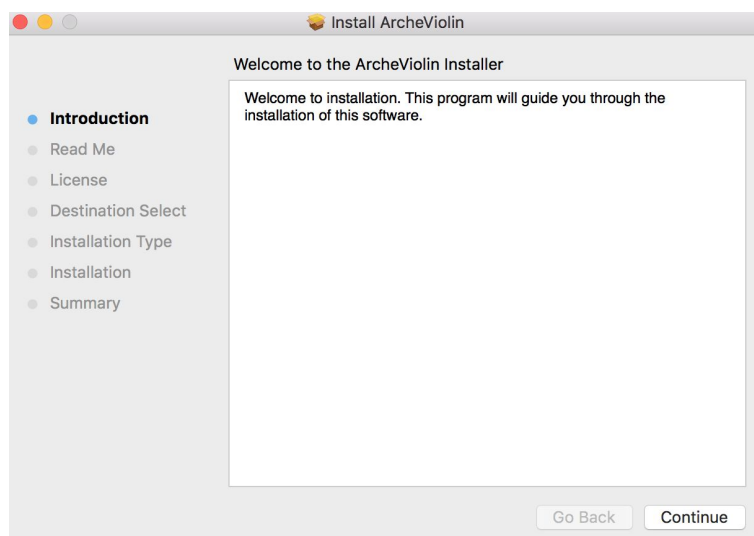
Install ArcheViolin

Welcome to the ArcheViolin Installer

Introduction
Read Me
License
Destination Select
Installation Type
Installation
Summary

Welcome to installation. This program will guide you through the installation of this software.

Go Back
Continue